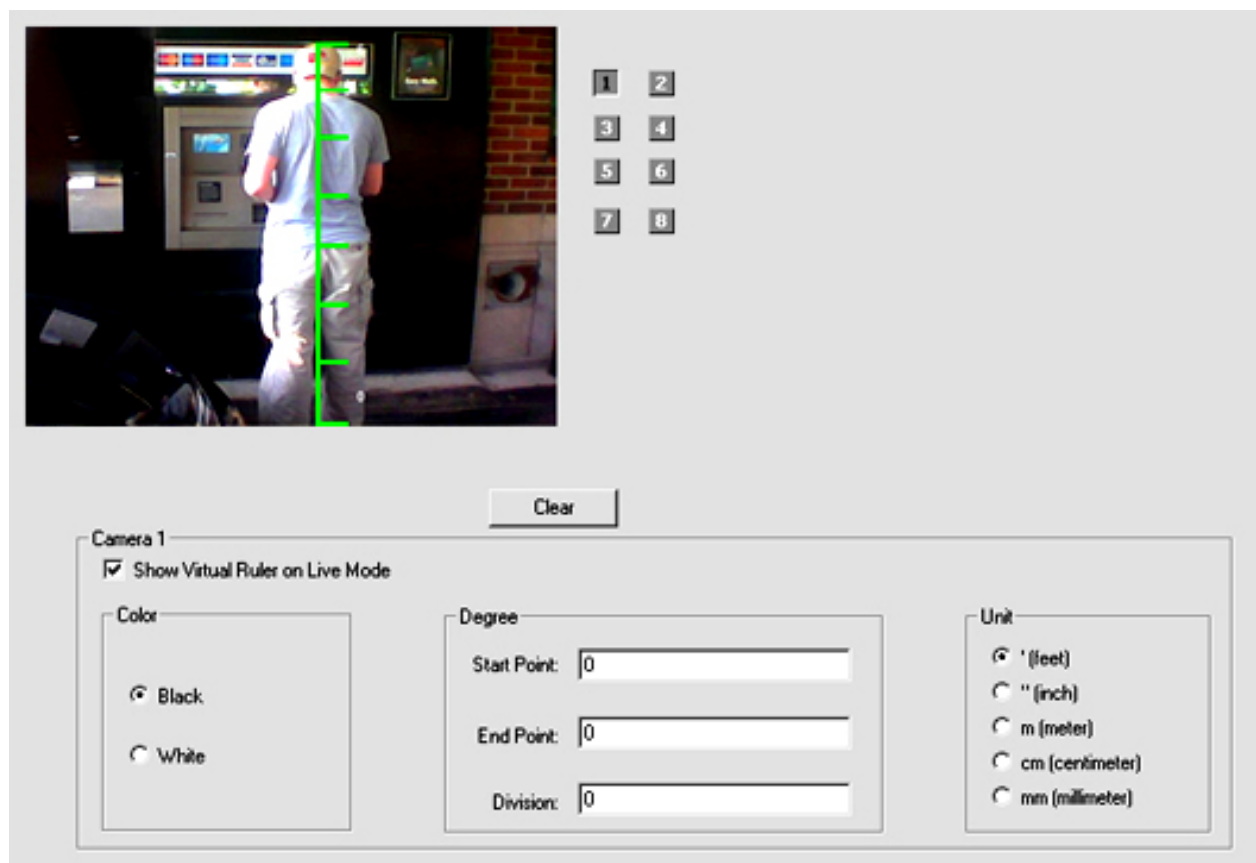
1 2
3 4
5 6
7 8

Clear

Camera 1

Show Virtual Ruler on Live Mode

Color

Black

White

Degree

Start Point: 0

End Point: 0

Division: 0

Unit

' (feet)

'' (inch)

m (meter)

cm (centimeter)

mm (millimeter)